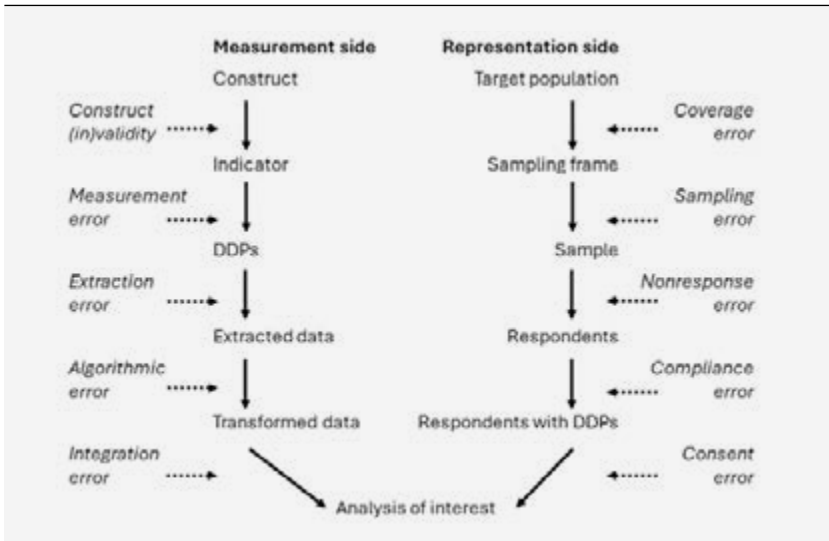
Measurement side

Construct

*Construct (in)validity*

Indicator

*Measurement error*

DDPs

*Extraction error*

Extracted data

*Algorithmic error*

Transformed data

*Integration error*

Representation side

Target population

*Coverage error*

Sampling frame

*Sampling error*

Sample

*Nonresponse error*

Respondents

*Compliance error*

Respondents with DDPs

*Consent error*

Analysis of interest